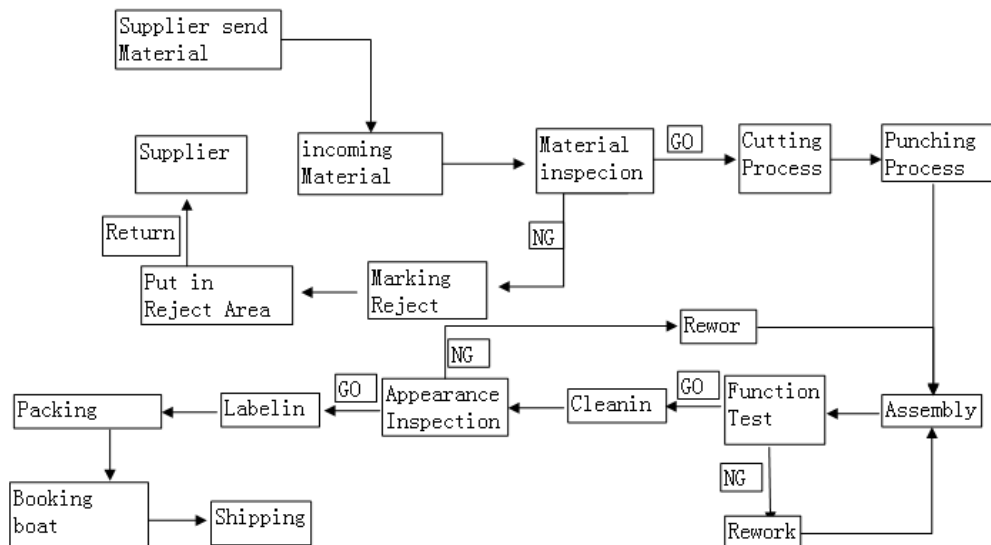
Supplier send Material

Supplier

incoming Material

Material inspecion

GO

Cutting Process

Punching Process

Return

NG

Put in Reject Area

Marking Reject

Rewor

NG

GO

GO

Packing

Labelin

Appearance Inspection

Cleanin

Function Test

Assembly

NG

Booking boat

Shipping

Rework